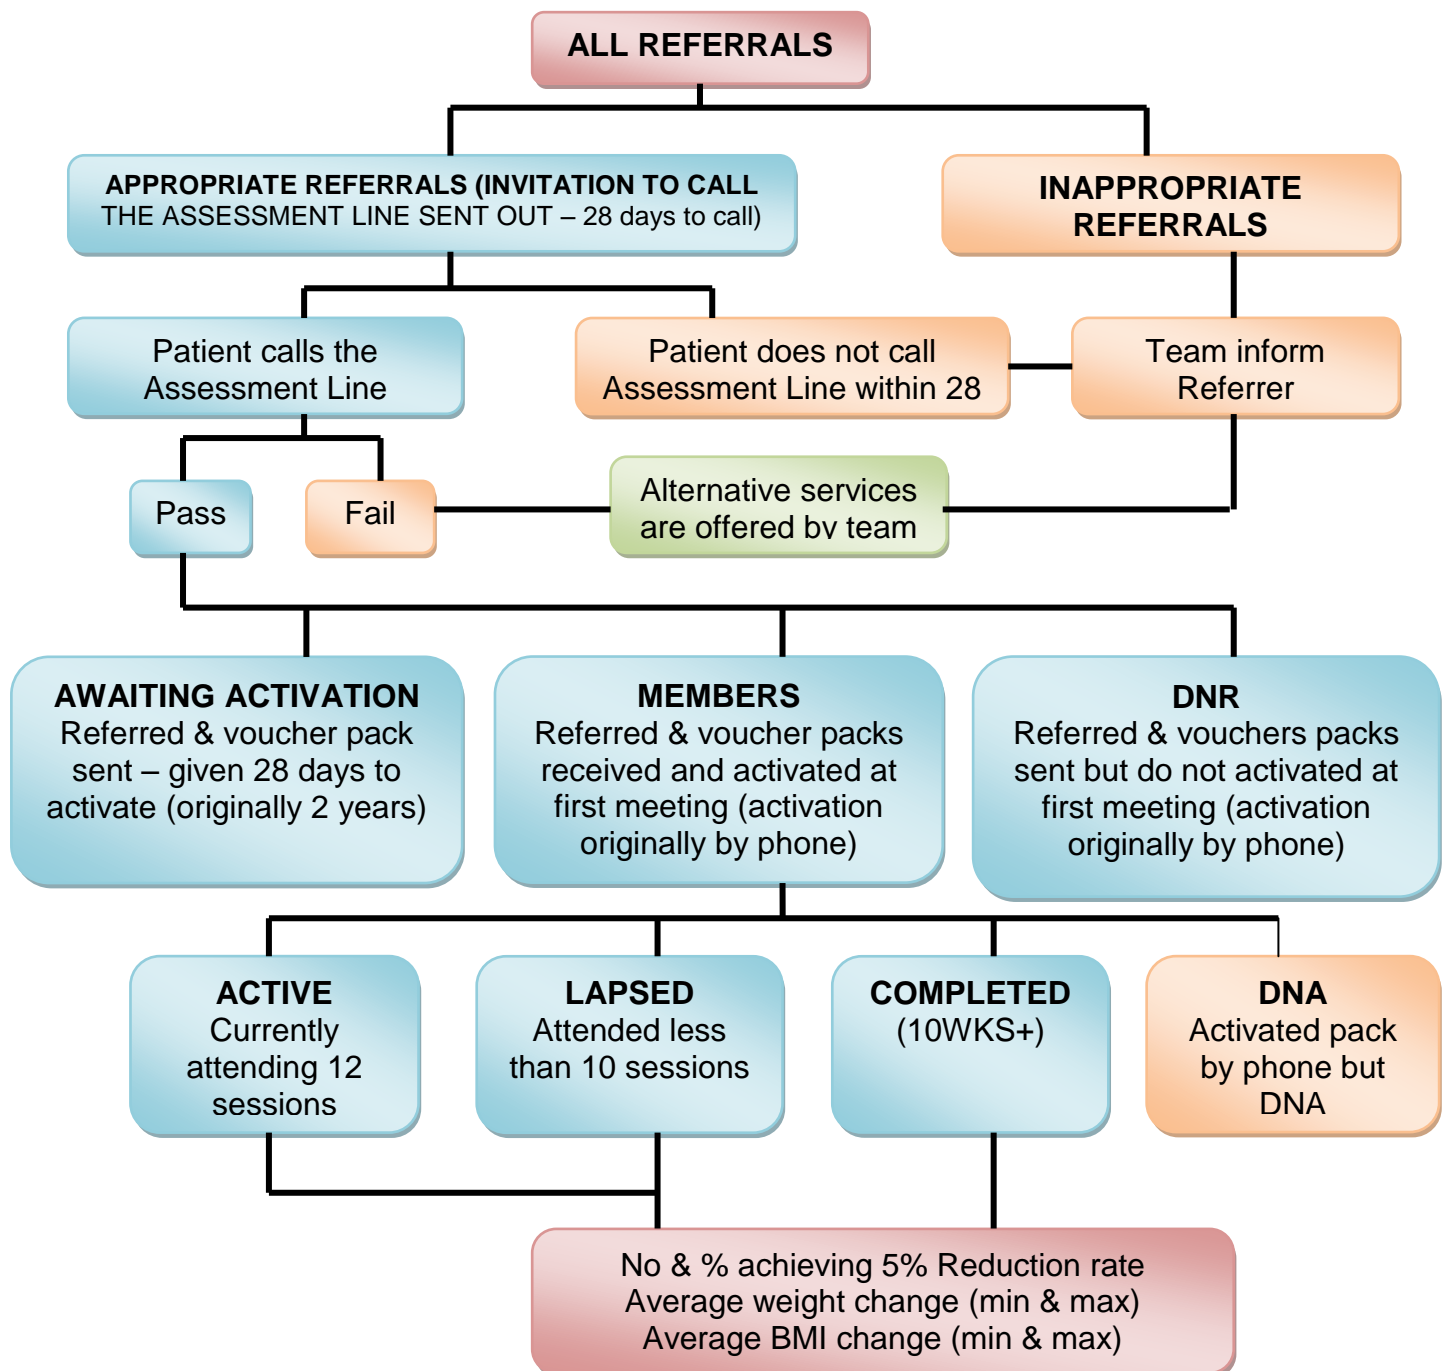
ALL REFERRALS

APPROPRIATE REFERRALS (INVITATION TO CALL THE ASSESSMENT LINE SENT OUT – 28 days to call)

INAPPROPRIATE REFERRALS

Patient calls the Assessment Line

Patient does not call Assessment Line within 28

Team inform Referrer

Pass

Fail

Alternative services are offered by team

AWAITING ACTIVATION
Referred & voucher pack sent – given 28 days to activate (originally 2 years)

MEMBERS
Referred & voucher packs received and activated at first meeting (activation originally by phone)

DNR
Referred & vouchers packs sent but do not activated at first meeting (activation originally by phone)

ACTIVE
Currently attending 12 sessions

LAPSED
Attended less than 10 sessions

COMPLETED
(10WKS+)

DNA
Activated pack by phone but DNA

No & % achieving 5% Reduction rate
Average weight change (min & max)
Average BMI change (min & max)